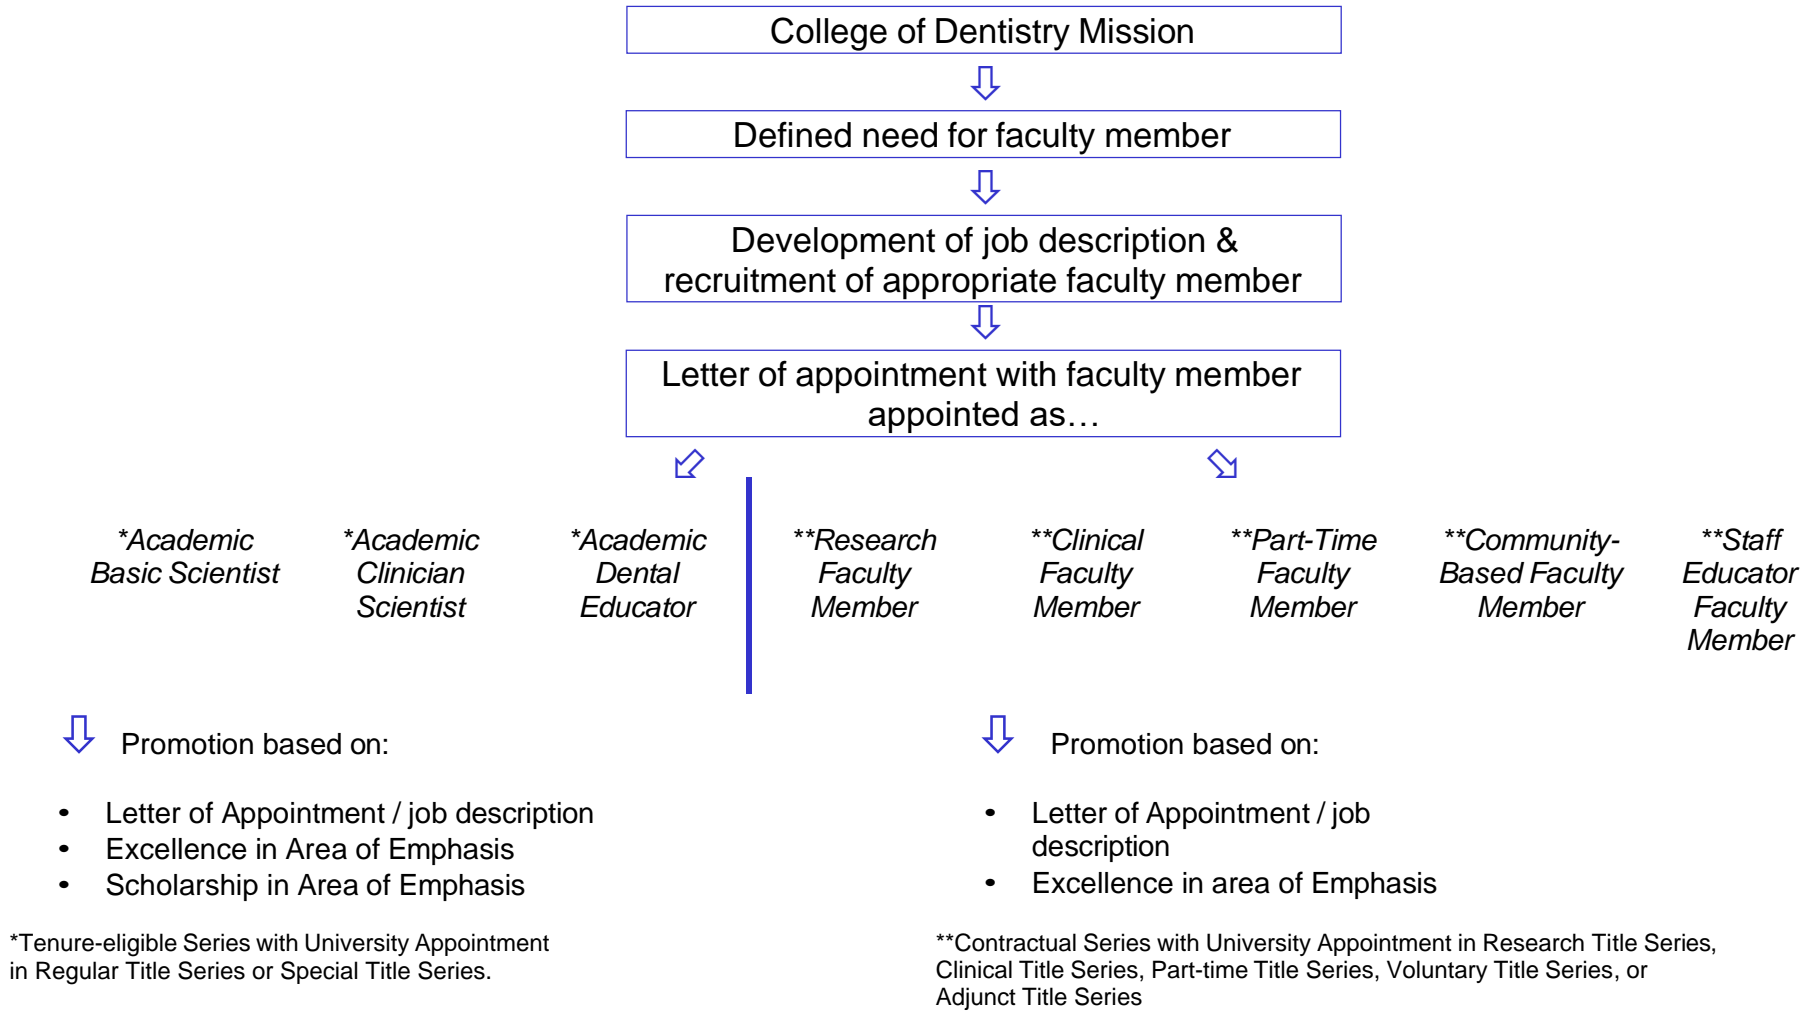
College of Dentistry Mission

Defined need for faculty member

Development of job description & recruitment of appropriate faculty member

Letter of appointment with faculty member appointed as…

*Academic Basic Scientist

*Academic Clinician Scientist

*Academic Dental Educator

**Research Faculty Member

**Clinical Faculty Member

**Part-Time Faculty Member

**Community-Based Faculty Member

**Staff Educator Faculty Member

Promotion based on:

- Letter of Appointment / job description
- Excellence in Area of Emphasis
- Scholarship in Area of Emphasis

Promotion based on:

- Letter of Appointment / job description
- Excellence in area of Emphasis

*Tenure-eligible Series with University Appointment in Regular Title Series or Special Title Series.

**Contractual Series with University Appointment in Research Title Series, Clinical Title Series, Part-time Title Series, Voluntary Title Series, or Adjunct Title Series